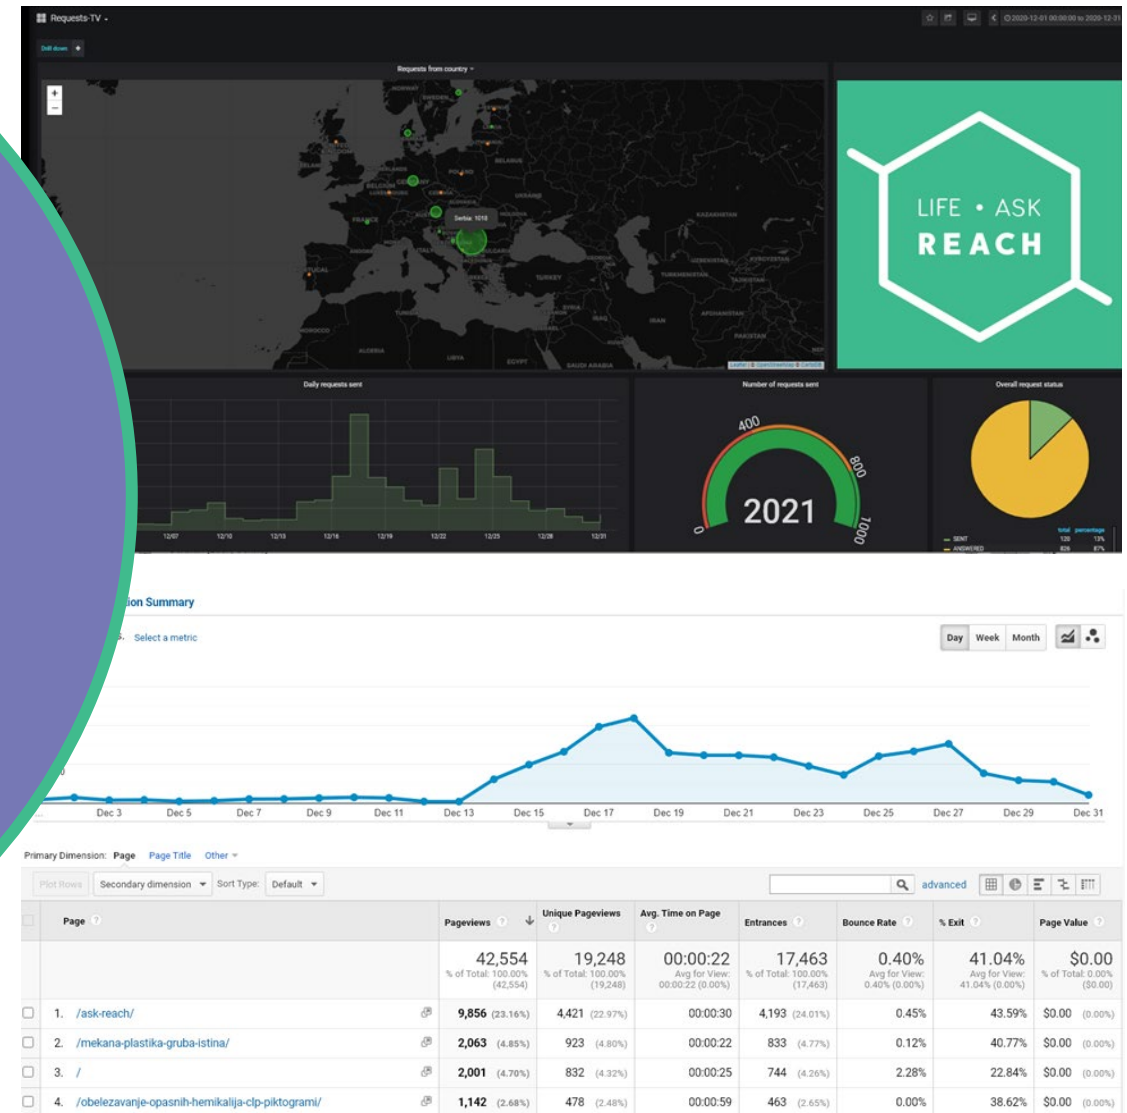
Requests-TV

Drill down

Requests from country

NORWAY SWEDEN FINLAND ESTONIA LATVIA LITHUANIA BELARUS POLAND GERMANY BELGIUM FRANCE UKRAINE KAZAKHSTAN UZBEKISTAN KYRGYZSTAN TURKMENISTAN TAJIKISTAN AFGHANISTAN PAKISTAN TURKEY SYRIA IRAQ IRAN SPAIN PORTUGAL ITALY MOROCCO ALGERIA LIBYA EGYPT SAUDI ARABIA TUNISIA

Serbia: 1018

LIFE • ASK REACH

Daily requests sent

12/07 12/10 12/13 12/16 12/19 12/22 12/25 12/28 12/31

Number of requests sent

0 400 800 1000

2021

Overall request status

total percentage
SENT 120 13%
ANSWERED 826 87%

ion Summary

Select a metric

Day Week Month

Dec 3 Dec 5 Dec 7 Dec 9 Dec 11 Dec 13 Dec 15 Dec 17 Dec 19 Dec 21 Dec 23 Dec 25 Dec 27 Dec 29 Dec 31

Primary Dimension: Page Page Title Other

Plot Rows Secondary dimension Sort Type: Default advanced

| | Page | Pageviews | Unique Pageviews | Avg. Time on Page | Entrances | Bounce Rate | % Exit | Page Value |
|---|---|---|---|---|---|---|---|---|
| | | 42,554 % of Total: 100.00% (42,554) | 19,248 % of Total: 100.00% (19,248) | 00:00:22 Avg for View: 00:00:22 (0.00%) | 17,463 % of Total: 100.00% (17,463) | 0.40% Avg for View: 0.40% (0.00%) | 41.04% Avg for View: 41.04% (0.00%) | $0.00 % of Total: 0.00% ($0.00) |
| 1. | /ask-reach/ | 9,856 (23.16%) | 4,421 (22.97%) | 00:00:30 | 4,193 (24.01%) | 0.45% | 43.59% | $0.00 (0.00%) |
| 2. | /mekana-plastika-gruba-istina/ | 2,063 (4.85%) | 923 (4.80%) | 00:00:22 | 833 (4.77%) | 0.12% | 40.77% | $0.00 (0.00%) |
| 3. | / | 2,001 (4.70%) | 832 (4.32%) | 00:00:25 | 744 (4.26%) | 2.28% | 22.84% | $0.00 (0.00%) |
| 4. | /obelezavanje-opasnih-hemikalija-clp-piktogrami/ | 1,142 (2.68%) | 478 (2.48%) | 00:00:59 | 463 (2.65%) | 0.00% | 38.62% | $0.00 (0.00%) |